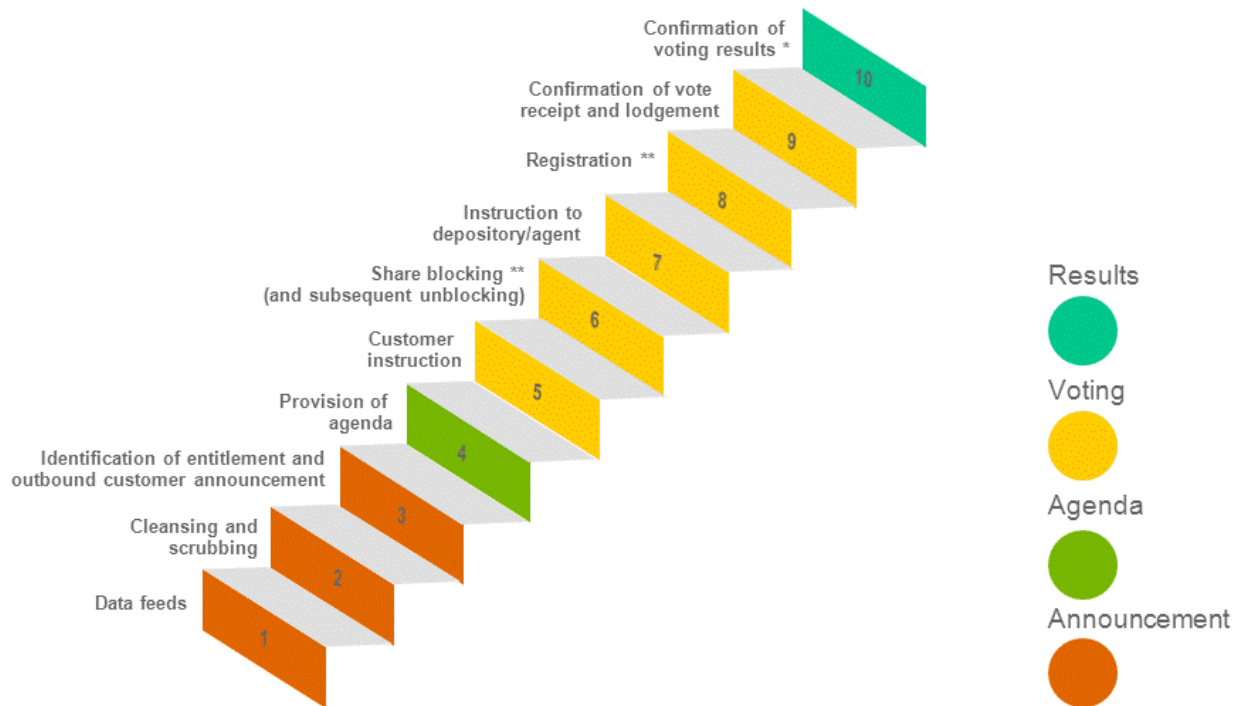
Confirmation of voting results *

10

Confirmation of vote receipt and lodgement

9

Registration **

8

Instruction to depository/agent

7

Share blocking ** (and subsequent unblocking)

6

Customer instruction

5

Provision of agenda

4

Identification of entitlement and outbound customer announcement

3

Cleansing and scrubbing

2

Data feeds

1

Results

Voting

Agenda

Announcement